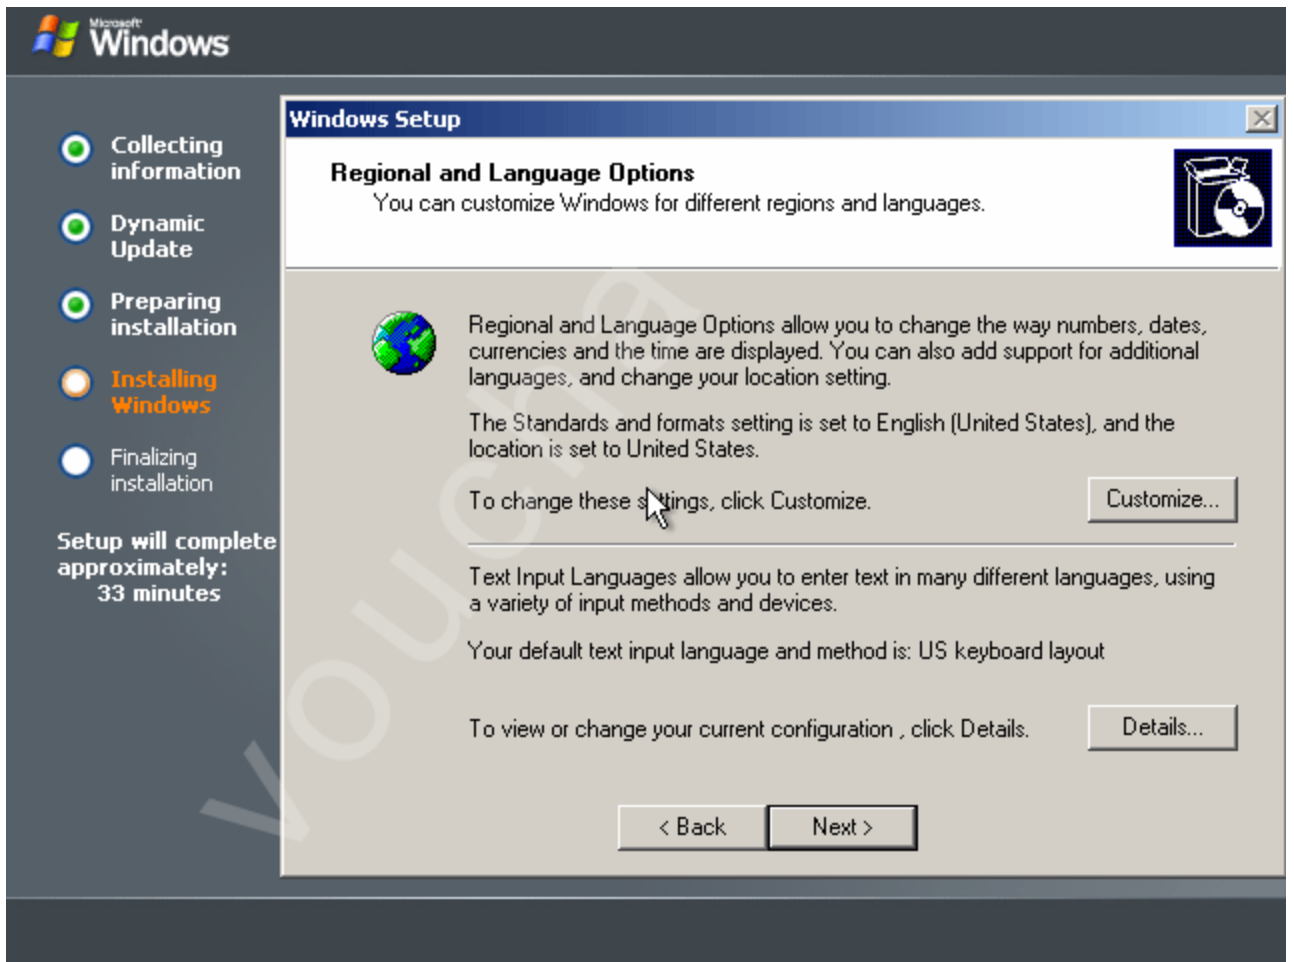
Microsoft Windows

Collecting information

Dynamic Update

Preparing installation

Installing Windows

Finalizing installation

Setup will complete approximately: 33 minutes

Windows Setup

Regional and Language Options

You can customize Windows for different regions and languages.

Regional and Language Options allow you to change the way numbers, dates, currencies and the time are displayed. You can also add support for additional languages, and change your location setting.

The Standards and formats setting is set to English (United States), and the location is set to United States.

To change these s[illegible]ttings, click Customize.

Customize...

Text Input Languages allow you to enter text in many different languages, using a variety of input methods and devices.

Your default text input language and method is: US keyboard layout

To view or change your current configuration , click Details.

Details...

< Back

Next >

youcha